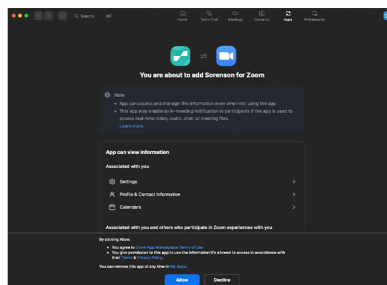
Search ⌘F

Home Team Chat Meetings Contacts Apps Whiteboards

You are about to add Sorenson for Zoom

Note
• App can access and manage this information even when not using the app.
• This app may enable an in-meeting notification to participants if the app is used to access real-time video, audio, chat, or meeting files.
Learn more

App can view information

Associated with you

Settings

Profile & Contact Information

Calendars

Associated with you and others who participate in Zoom experiences with you

By clicking Allow,
• You agree to Zoom App Marketplace Terms of Use
• You give permission to this app to use the information it's allowed to access in accordance with their Terms & Privacy Policy.

You can remove this app at any time in My Apps.

Allow Decline